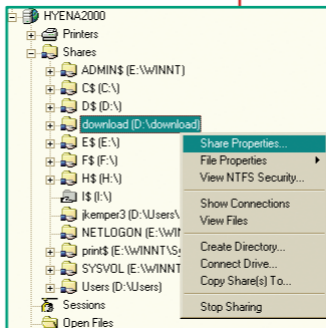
HYENA2000
Printers
Shares
ADMIN$ (E:\WINNT)
C$ (C:\)
D$ (D:\)
download (D:\download)
E$ (E:\)
F$ (F:\)
H$ (H:\)
I$ (I:\)
jkemper3 (D:\Users\
NETLOGON (E:\WIN
print$ (E:\WINNT\S
SYSVOL (E:\WINNT
Users (D:\Users)
Sessions
Open Files

Share Properties...
File Properties
View NTFS Security...
Show Connections
View Files
Create Directory...
Connect Drive...
Copy Share(s) To...
Stop Sharing